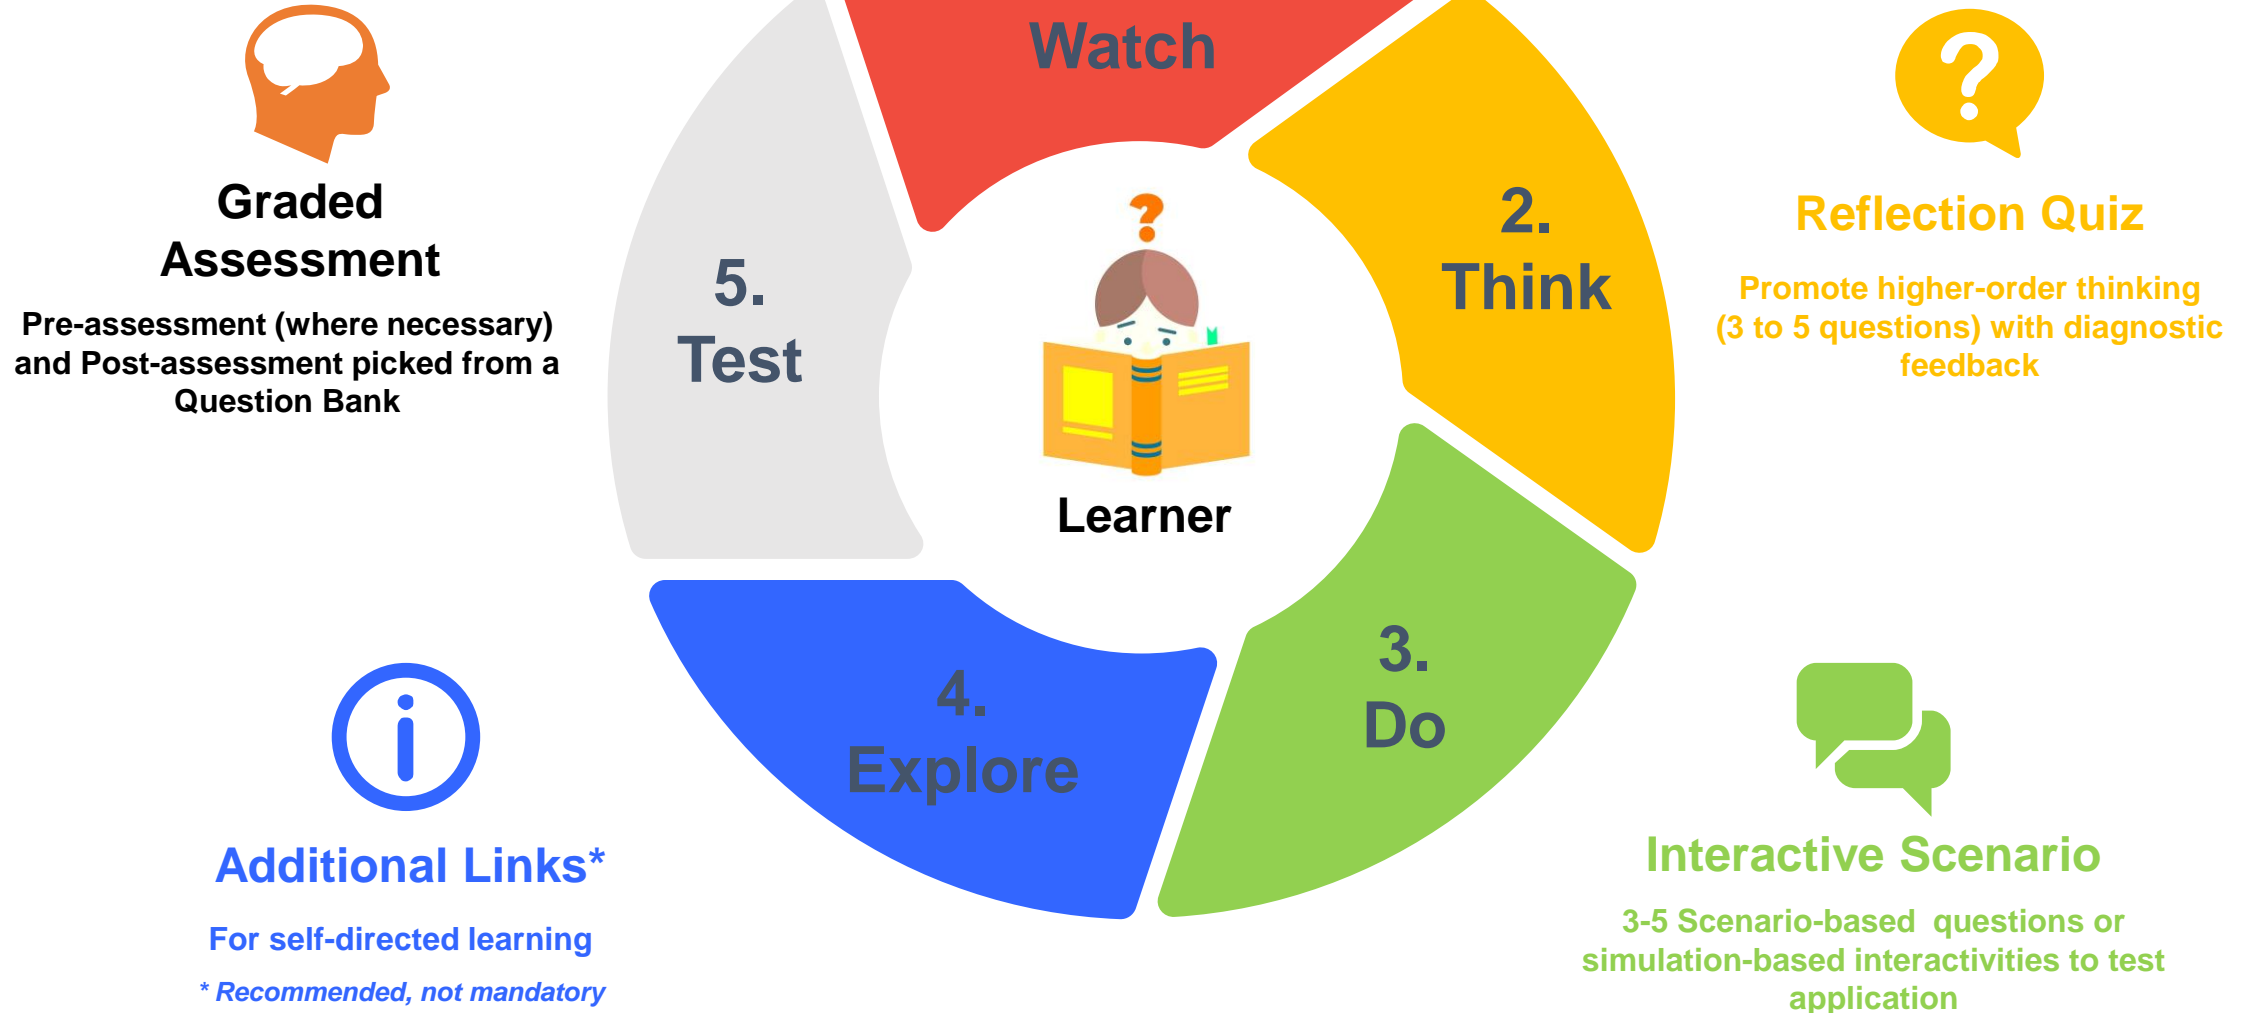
Graded Assessment

Pre-assessment (where necessary) and Post-assessment picked from a Question Bank

Watch

2. Think

Reflection Quiz

Promote higher-order thinking (3 to 5 questions) with diagnostic feedback

5. Test

Learner

3. Do

4. Explore

Additional Links*

For self-directed learning

* Recommended, not mandatory

Interactive Scenario

3-5 Scenario-based questions or simulation-based interactivities to test application